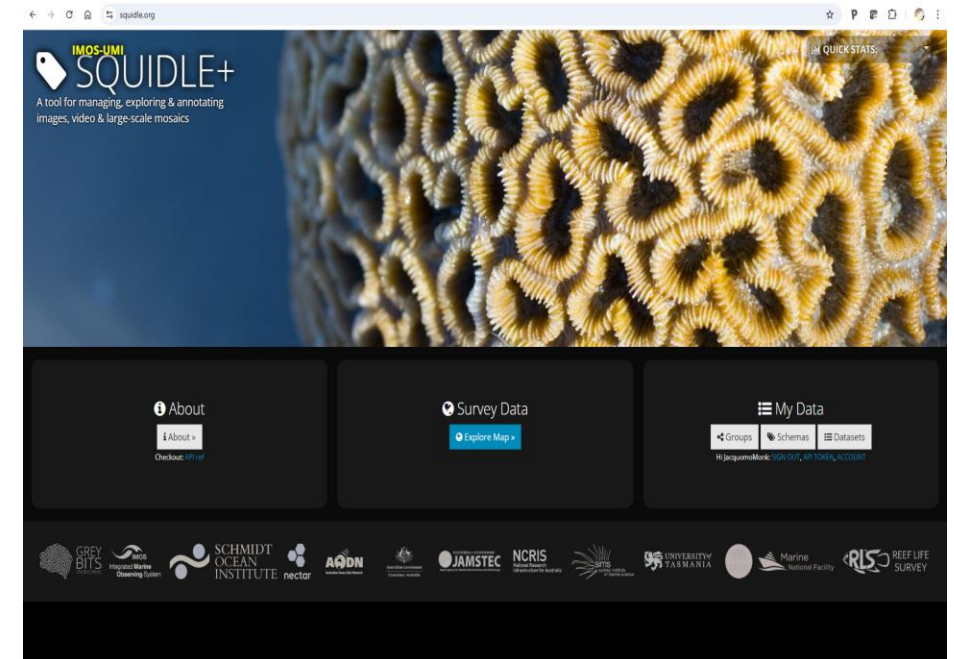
squidle.org

IMOS-UMI
SQUIDLE+
A tool for managing, exploring & annotating images, video & large-scale mosaics

QUICK STATS:

About
About »
Checkout: API ref

Survey Data
Explore Map »

My Data
Groups
Schemas
Datasets
Hi JacquomoMonk: SIGN OUT, API TOKEN, ACCOUNT

GREY BITS
IMOS Integrated Marine Observing System
SCHMIDT OCEAN INSTITUTE
nectar
AODN
Australian Government
JAMSTEC
NCRIS National Research Infrastructure for Australia
SIMS
UNIVERSITY of TASMANIA
Marine National Facility
RLS REEF LIFE SURVEY